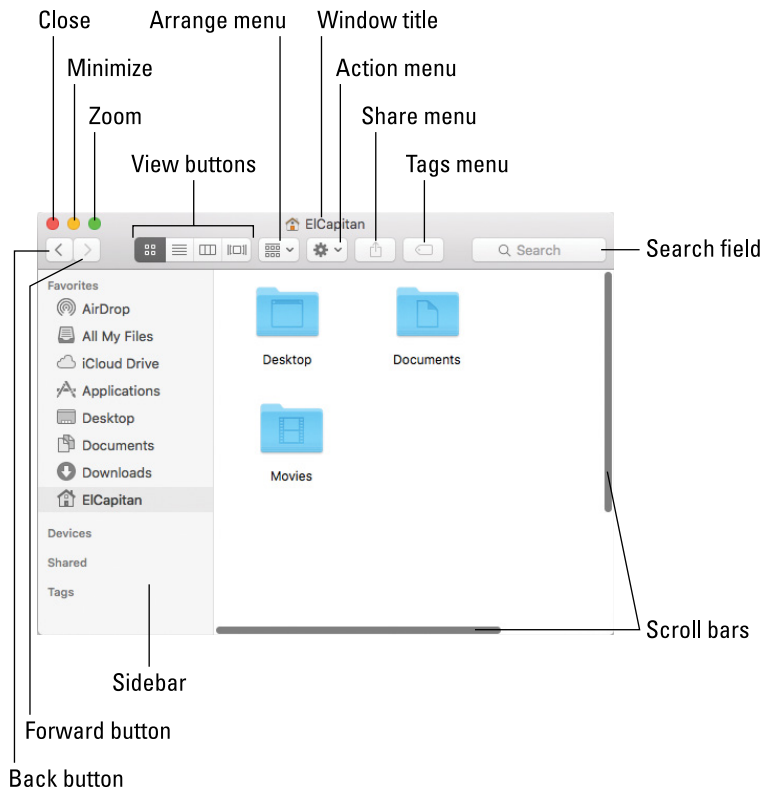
Close

Minimize

Zoom

Arrange menu

Window title

Action menu

Share menu

View buttons

Tags menu

ElCapitan

Search

Search field

Favorites

AirDrop

All My Files

iCloud Drive

Applications

Desktop

Documents

Downloads

ElCapitan

Devices

Shared

Tags

Desktop

Documents

Movies

Scroll bars

Sidebar

Forward button

Back button